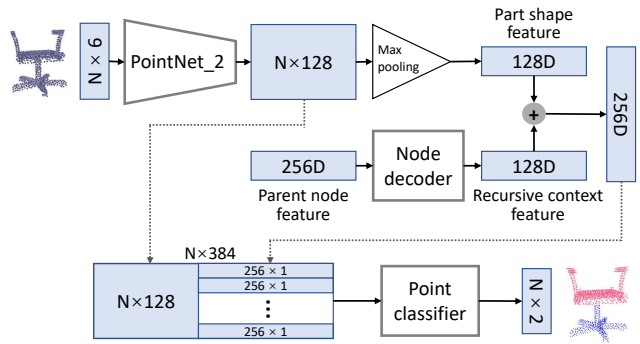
N × 6

PointNet_2

N×128

Max pooling

Part shape feature

128D

256D

+

256D

Node decoder

128D

Parent node feature

Recursive context feature

N×384

N×128

256 × 1

256 × 1

⋮

256 × 1

Point classifier

N × 2